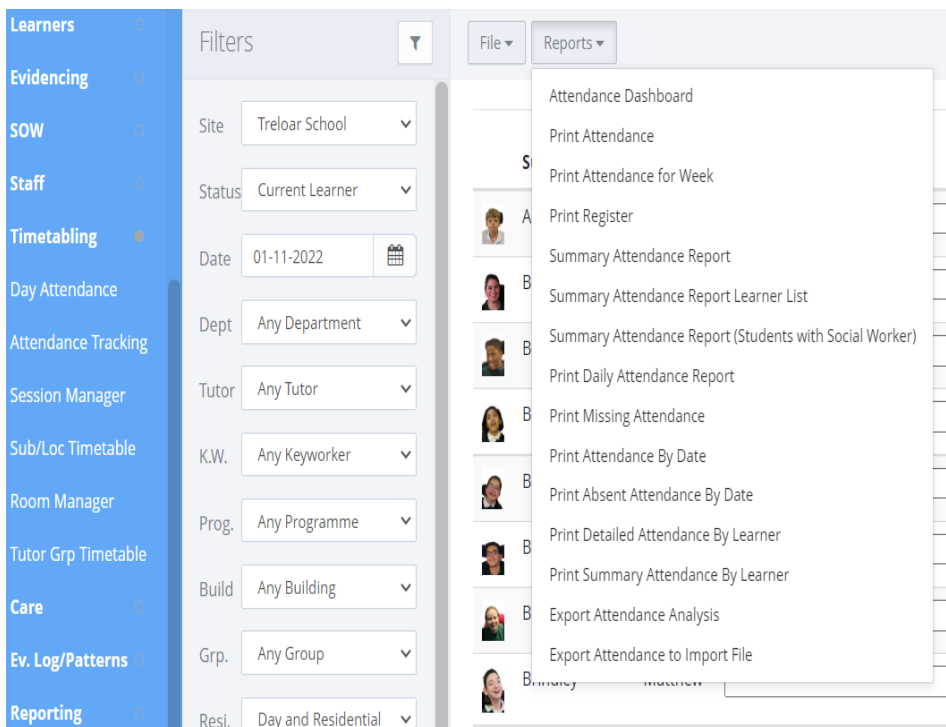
Learners
Evidencing
SOW
Staff
Timetabling
Day Attendance
Attendance Tracking
Session Manager
Sub/Loc Timetable
Room Manager
Tutor Grp Timetable
Care
Ev. Log/Patterns
Reporting

Filters

Site Treloar School
Status Current Learner
Date 01-11-2022
Dept Any Department
Tutor Any Tutor
K.W. Any Keyworker
Prog. Any Programme
Build Any Building
Grp. Any Group
Resi. Day and Residential

File ▾
Reports ▾

Attendance Dashboard
Print Attendance
Print Attendance for Week
Print Register
Summary Attendance Report
Summary Attendance Report Learner List
Summary Attendance Report (Students with Social Worker)
Print Daily Attendance Report
Print Missing Attendance
Print Attendance By Date
Print Absent Attendance By Date
Print Detailed Attendance By Learner
Print Summary Attendance By Learner
Export Attendance Analysis
Export Attendance to Import File

S
A
B
B
B
B
B
B
Brindley Matthew